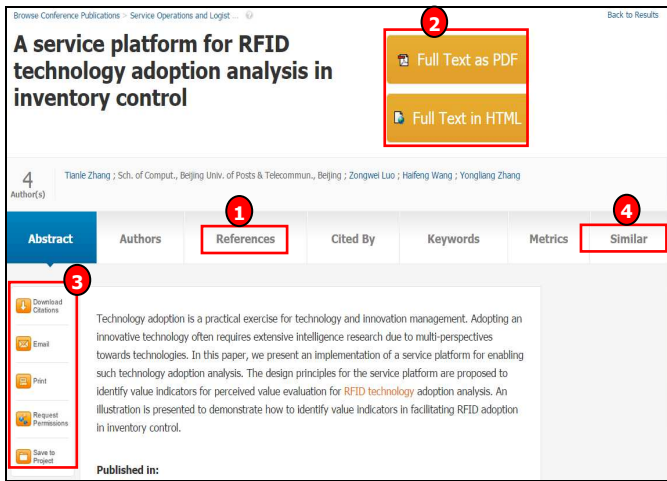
Browse Conference Publications > Service Operations and Logist ...

Back to Results

A service platform for RFID technology adoption analysis in inventory control

2

Full Text as PDF

Full Text in HTML

4 Author(s)

Tianle Zhang ; Sch. of Comput., Beijing Univ. of Posts & Telecommun., Beijing ; Zongwei Luo ; Haifeng Wang ; Yongliang Zhang

1

4

| Abstract | Authors | References | Cited By | Keywords | Metrics | Similar |
|---|---|---|---|---|---|---|

3

Download Citations

Email

Print

Request Permissions

Save to Project

Technology adoption is a practical exercise for technology and innovation management. Adopting an innovative technology often requires extensive intelligence research due to multi-perspectives towards technologies. In this paper, we present an implementation of a service platform for enabling such technology adoption analysis. The design principles for the service platform are proposed to identify value indicators for perceived value evaluation for RFID technology adoption analysis. An illustration is presented to demonstrate how to identify value indicators in facilitating RFID adoption in inventory control.

Published in: